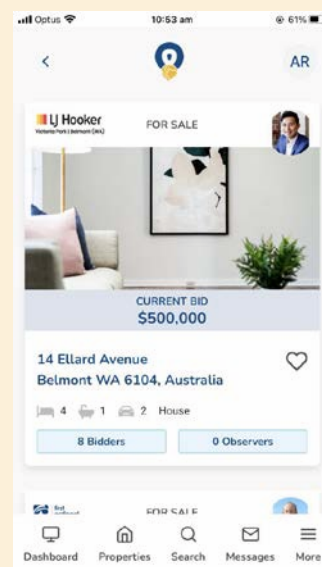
Optus 10:53 am 61%

<

AR

LJ Hooker
Victoria Park | Belmont (WA)

FOR SALE

CURRENT BID
$500,000

14 Ellard Avenue
Belmont WA 6104, Australia

4 1 2 House

8 Bidders

0 Observers

FOR SALE

Dashboard Properties Search Messages More